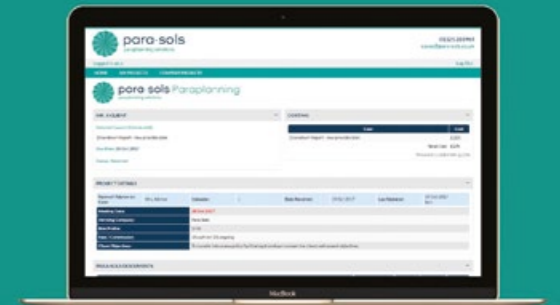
para·sols
paraplanning solutions

01625 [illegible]
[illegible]@para-sols.co.uk

HOME · MY PROJECTS · COMPANY DETAILS

para·sols Paraplanning
paraplanning solutions

MR. A SUBMIT
Standard Report - Investment Review

COSTING
Cost
Standard Report - Investment Review
Total Cost

PROJECT DETAILS

MESSAGES & DOCUMENTS

MacBook